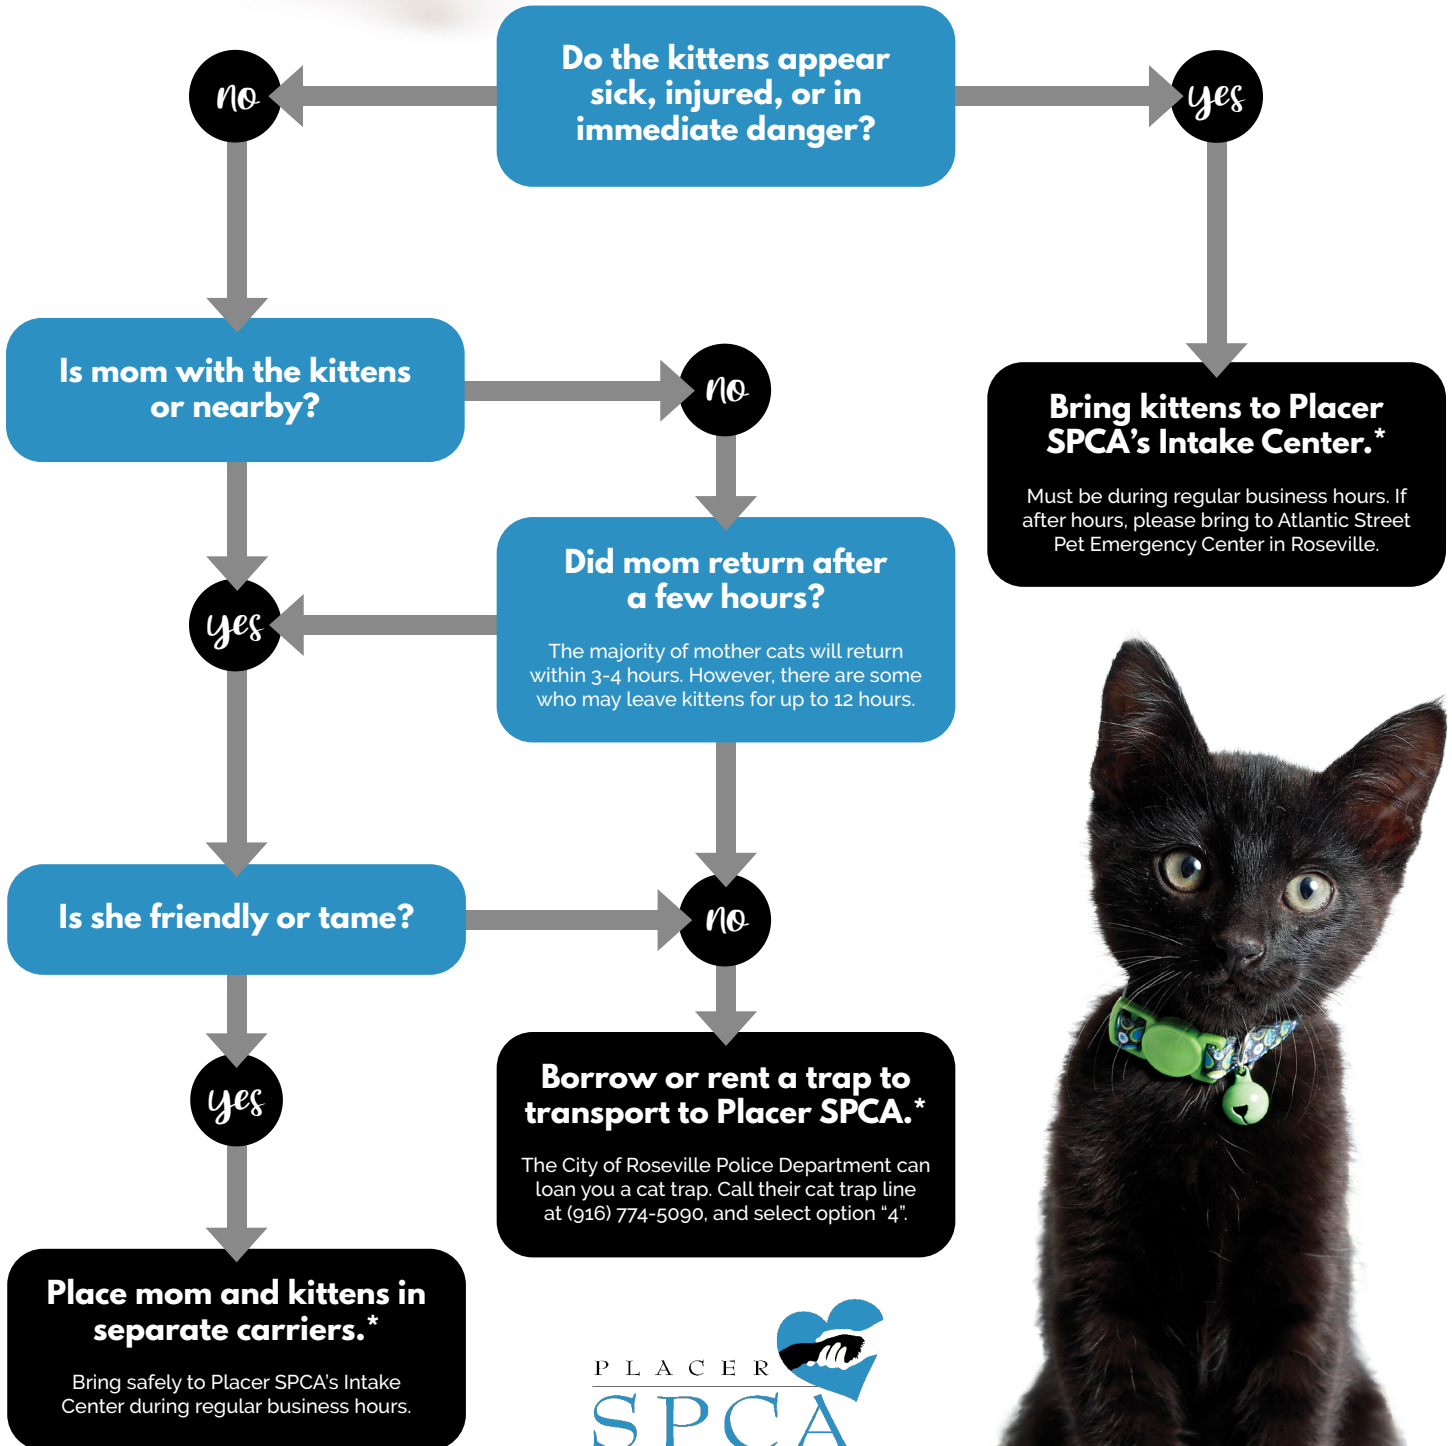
Do the kittens appear sick, injured, or in immediate danger?

no

yes

Bring kittens to Placer SPCA's Intake Center.*

Must be during regular business hours. If after hours, please bring to Atlantic Street Pet Emergency Center in Roseville.

Is mom with the kittens or nearby?

no

Did mom return after a few hours?

The majority of mother cats will return within 3-4 hours. However, there are some who may leave kittens for up to 12 hours.

yes

Is she friendly or tame?

no

Borrow or rent a trap to transport to Placer SPCA.*

The City of Roseville Police Department can loan you a cat trap. Call their cat trap line at (916) 774-5090, and select option "4".

yes

Place mom and kittens in separate carriers.*

Bring safely to Placer SPCA's Intake Center during regular business hours.

PLACER SPCA